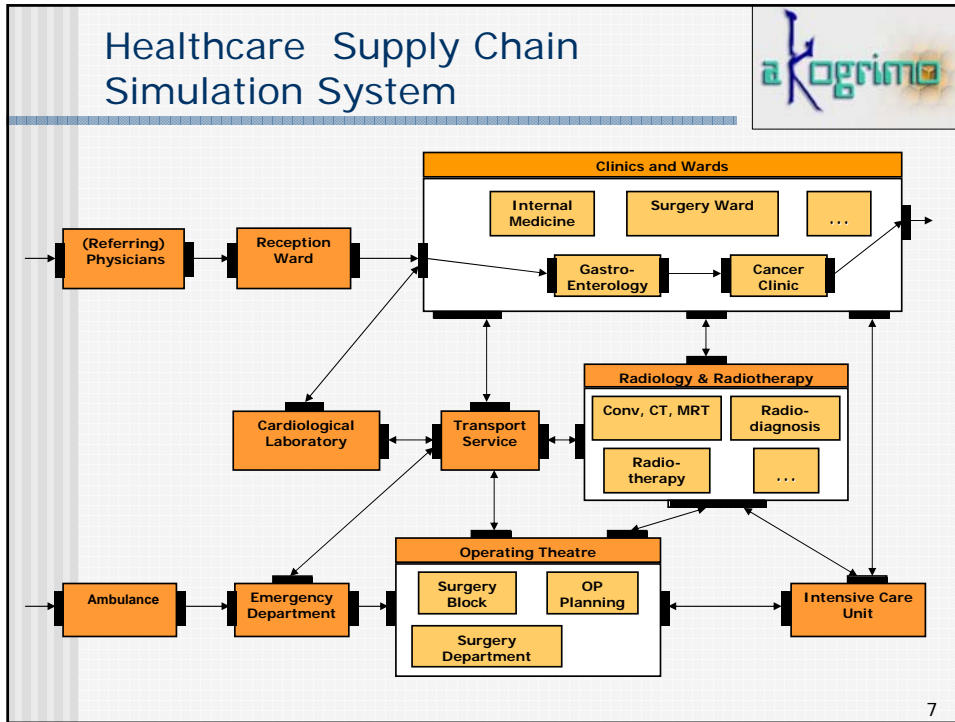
Healthcare Supply Chain Simulation System

akogrimo

Clinics and Wards

Internal Medicine

Surgery Ward

...

(Referring) Physicians

Reception Ward

Gastro-Enterology

Cancer Clinic

Radiology & Radiotherapy

Conv, CT, MRT

Radio-diagnosis

Radio-therapy

...

Cardiological Laboratory

Transport Service

Operating Theatre

Ambulance

Emergency Department

Surgery Block

OP Planning

Surgery Department

Intensive Care Unit

7